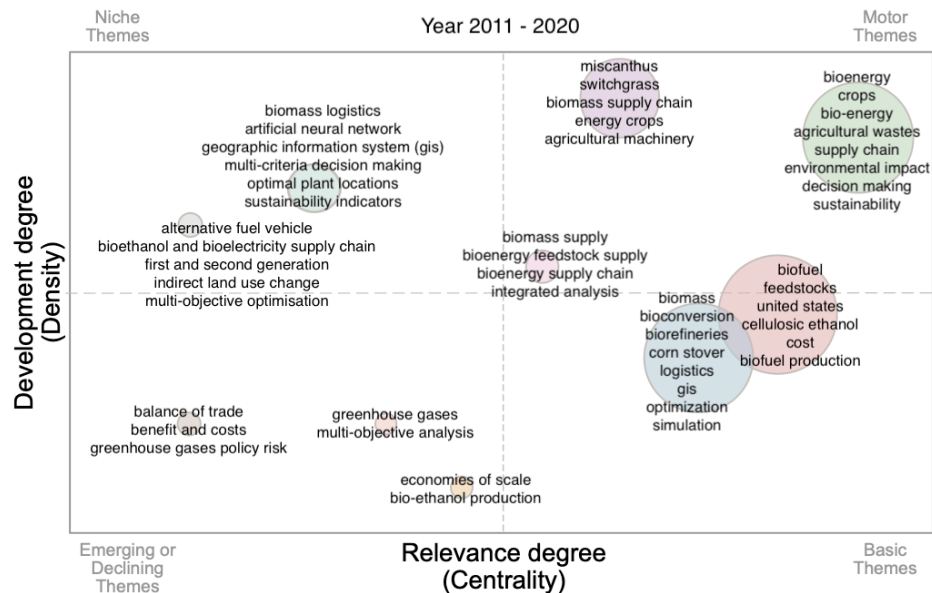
Niche Themes

Year 2011 - 2020

Motor Themes

miscanthus
switchgrass
biomass supply chain
energy crops
agricultural machinery

bioenergy
crops
bio-energy
agricultural wastes
supply chain
environmental impact
decision making
sustainability

biomass logistics
artificial neural network
geographic information system (gis)
multi-criteria decision making
optimal plant locations
sustainability indicators

alternative fuel vehicle
bioethanol and bioelectricity supply chain
first and second generation
indirect land use change
multi-objective optimisation

biomass supply
bioenergy feedstock supply
bioenergy supply chain
integrated analysis

biofuel
feedstocks
united states
cellulosic ethanol
cost
biofuel production

biomass
bioconversion
biorefineries
corn stover
logistics
gis
optimization
simulation

Development degree (Density)

balance of trade
benefit and costs
greenhouse gases policy risk

greenhouse gases
multi-objective analysis

economies of scale
bio-ethanol production

Emerging or Declining Themes

Relevance degree (Centrality)

Basic Themes